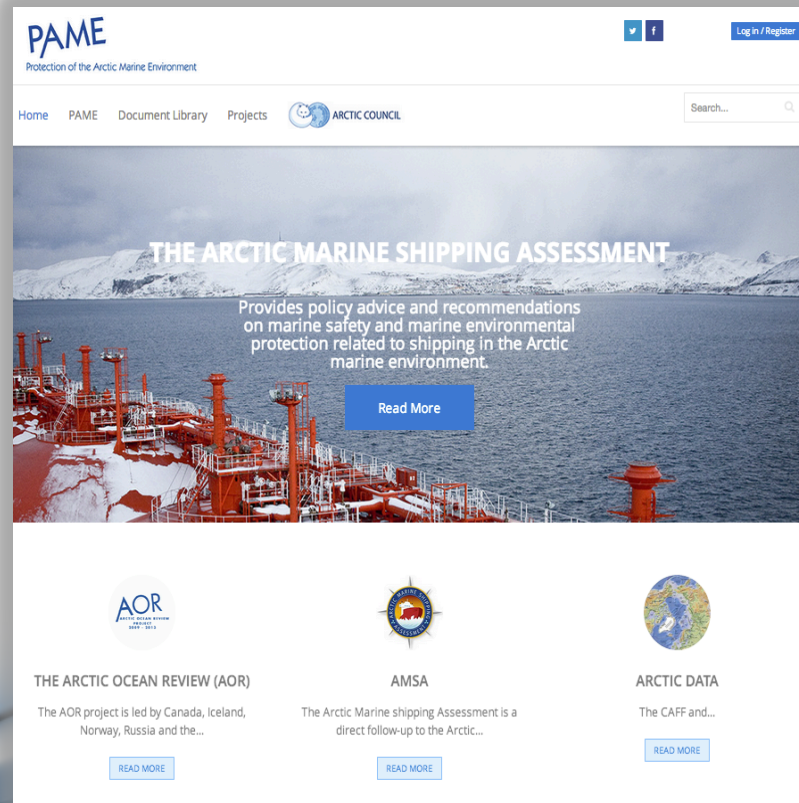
PAME
Protection of the Arctic Marine Environment

Log in / Register

Home PAME Document Library Projects ARCTIC COUNCIL

Search...

THE ARCTIC MARINE SHIPPING ASSESSMENT

Provides policy advice and recommendations on marine safety and marine environmental protection related to shipping in the Arctic marine environment.

Read More

AOR
ARCTIC OCEAN REVIEW PROJECT 2009 - 2013

THE ARCTIC OCEAN REVIEW (AOR)

The AOR project is led by Canada, Iceland, Norway, Russia and the...

READ MORE

ARCTIC MARINE SHIPPING ASSESSMENT

AMSA

The Arctic Marine shipping Assessment is a direct follow-up to the Arctic...

READ MORE

ARCTIC DATA

The CAFF and...

READ MORE